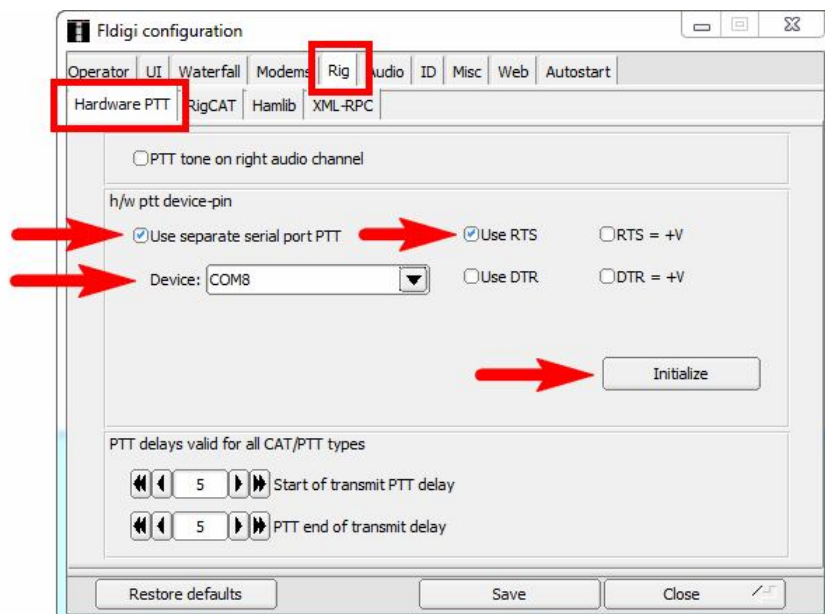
Fldigi configuration

Operator | UI | Waterfall | Modems | Rig | Audio | ID | Misc | Web | Autostart

Hardware PTT | RigCAT | Hamlib | XML-RPC

PTT tone on right audio channel

h/w ptt device-pin

Use separate serial port PTT

Use RTS

RTS = +V

Device: COM8

Use DTR

DTR = +V

Initialize

PTT delays valid for all CAT/PTT types

5 Start of transmit PTT delay

5 PTT end of transmit delay

Restore defaults

Save

Close